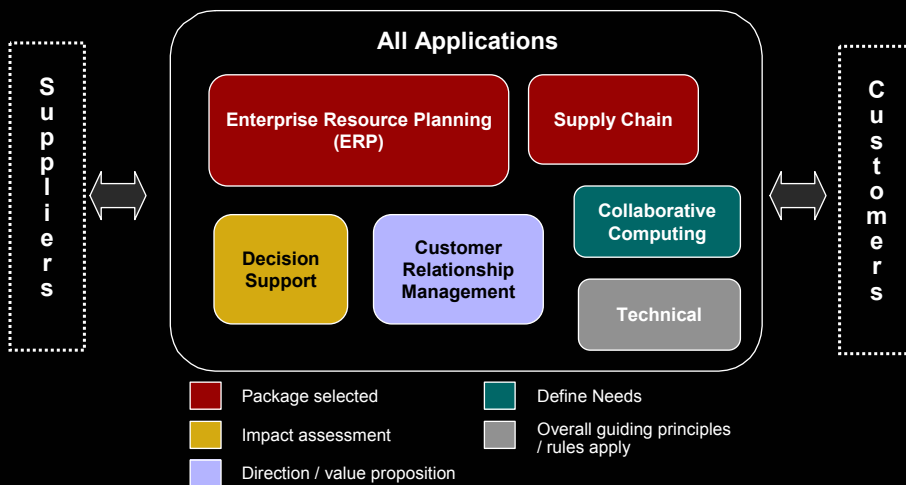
Suppliers

All Applications

Enterprise Resource Planning (ERP)

Supply Chain

Collaborative Computing

Decision Support

Customer Relationship Management

Technical

Customers

Package selected

Impact assessment

Direction / value proposition

Define Needs

Overall guiding principles / rules apply